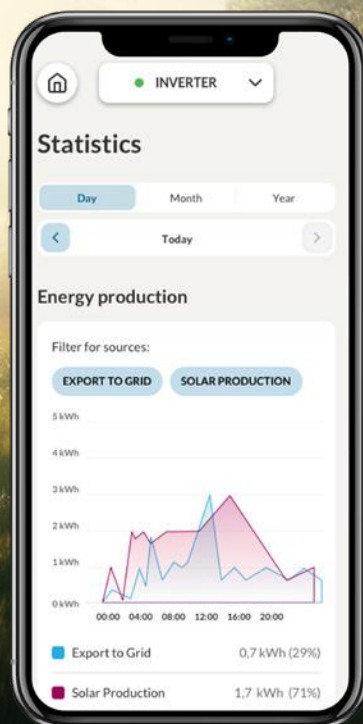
INVERTER

Statistics

Day
Month
Year

Today

Energy production

Filter for sources:

EXPORT TO GRID
SOLAR PRODUCTION

5 kWh
4 kWh
3 kWh
2 kWh
1 kWh
0 kWh

00:00 04:00 08:00 12:00 16:00 20:00

Export to Grid 0,7 kWh (29%)

Solar Production 1,7 kWh (71%)